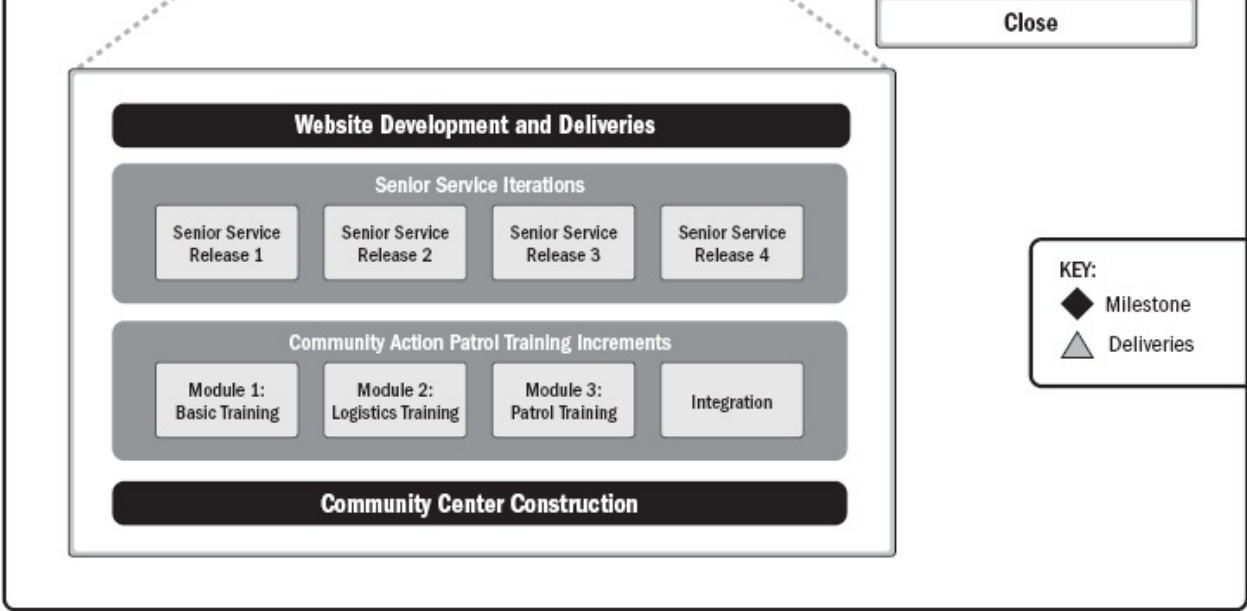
Close

Website Development and Deliveries

Senior Service Iterations

Senior Service Release 1

Senior Service Release 2

Senior Service Release 3

Senior Service Release 4

Community Action Patrol Training Increments

Module 1: Basic Training

Module 2: Logistics Training

Module 3: Patrol Training

Integration

Community Center Construction

KEY:
Milestone
Deliveries